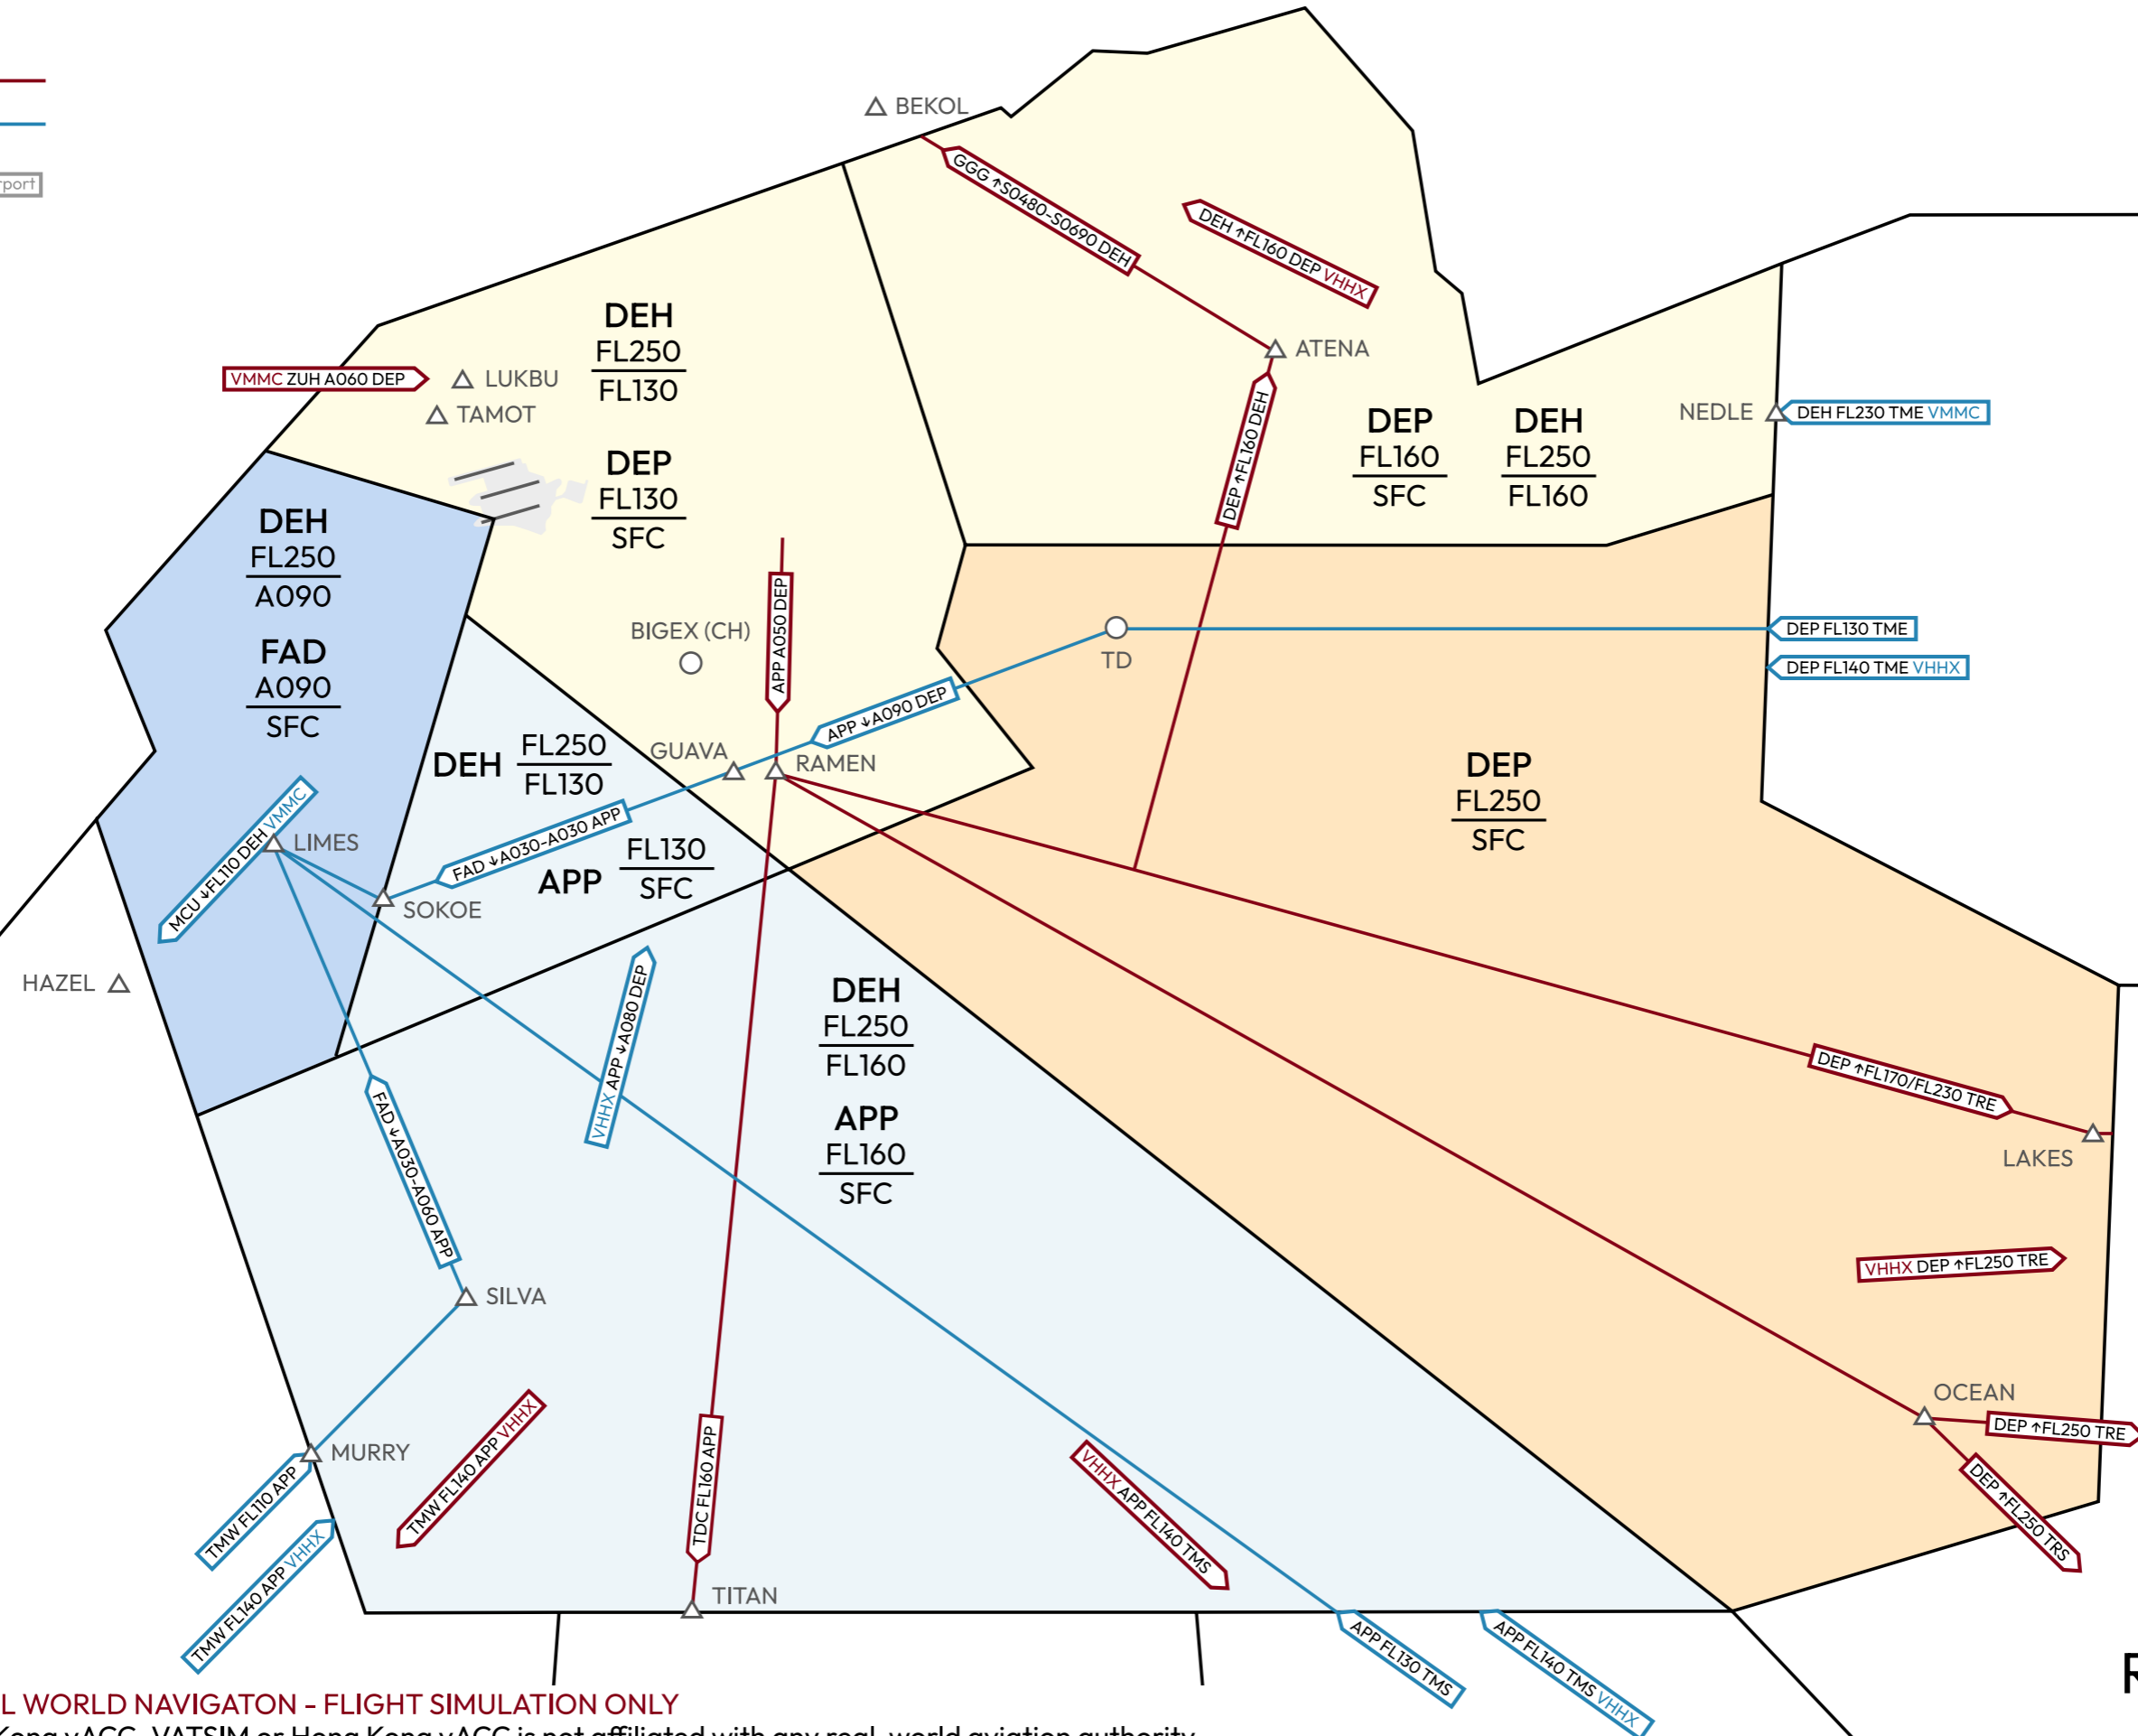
rport

BEKOL

GGG ↑S0480-S0690 DEH

DEH ↑FL160 DEP VHHX

ATENA

DEP ↑FL160 DEH

DEP
FL160
SFC

DEH
FL250
FL160

NEDLE

DEH FL230 TME VMMC

DEH
FL250
FL130

DEP
FL130
SFC

VMMC ZUH A060 DEP

LUKBU

TAMOT

DEH
FL250
A090

FAD
A090
SFC

BIGEX (CH)

APP A050 DEP

TD

DEP FL130 TME

DEP FL140 TME VHHX

APP ↓A090 DEP

DEH FL250 FL130

GUAVA

RAMEN

DEP
FL250
SFC

MCU ↓FL110 DEH VMMC

LIMES

FAD ↓A030-A030 APP

SOKOE

APP FL130 SFC

HAZEL

VHHX APP ↓A080 DEP

DEH
FL250
FL160

APP
FL160
SFC

DEP ↑FL170/FL230 TRE

LAKES

FAD ↓A030-A060 APP

SILVA

VHHX DEP ↑FL250 TRE

OCEAN

DEP ↑FL250 TRE

DEP ↑FL250 TRS

MURRY

TMW FL110 APP

TMW FL140 APP VHHX

TMW FL140 APP VHHX

TDC FL160 APP

VHHX APP FL140 TMS

TITAN

APP FL130 TMS

APP FL140 TMS VHHX

R

L WORLD NAVIGATON – FLIGHT SIMULATION ONLY
Kong vACC, VATSIM or Hong Kong vACC is not affiliated with any real-world aviation authority